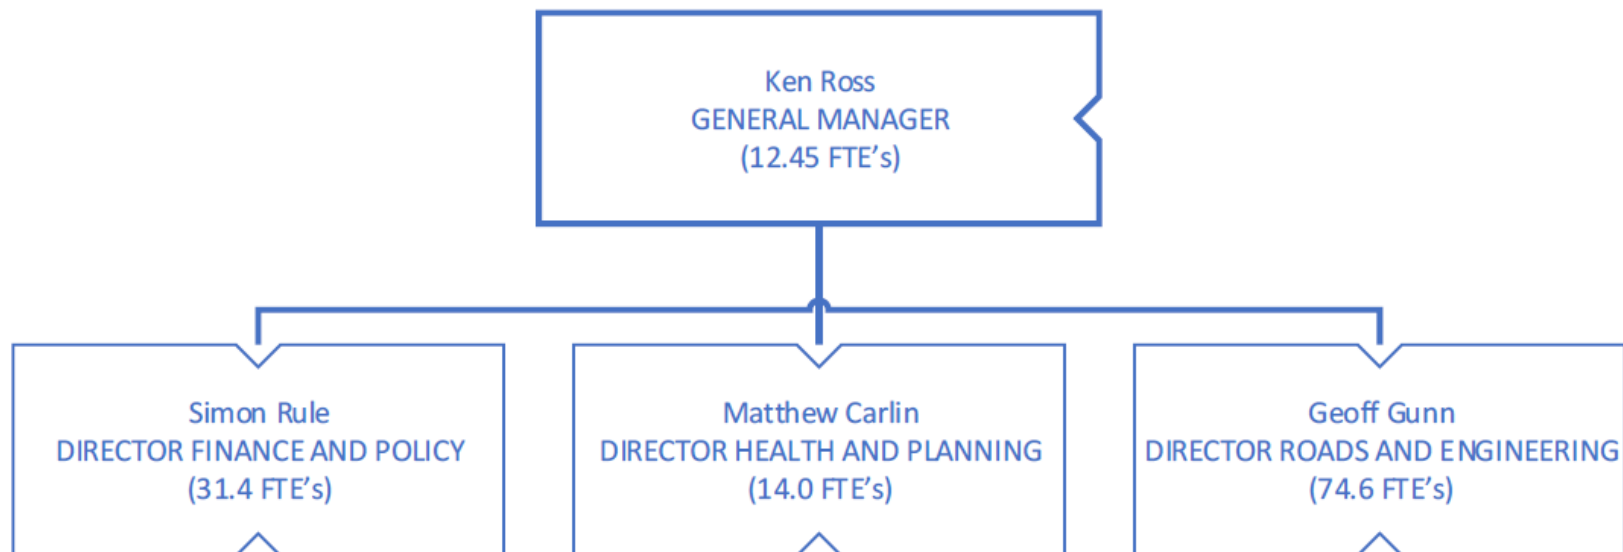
Ken Ross
GENERAL MANAGER
(12.45 FTE’s)

Simon Rule
DIRECTOR FINANCE AND POLICY
(31.4 FTE’s)

Matthew Carlin
DIRECTOR HEALTH AND PLANNING
(14.0 FTE’s)

Geoff Gunn
DIRECTOR ROADS AND ENGINEERING
(74.6 FTE’s)